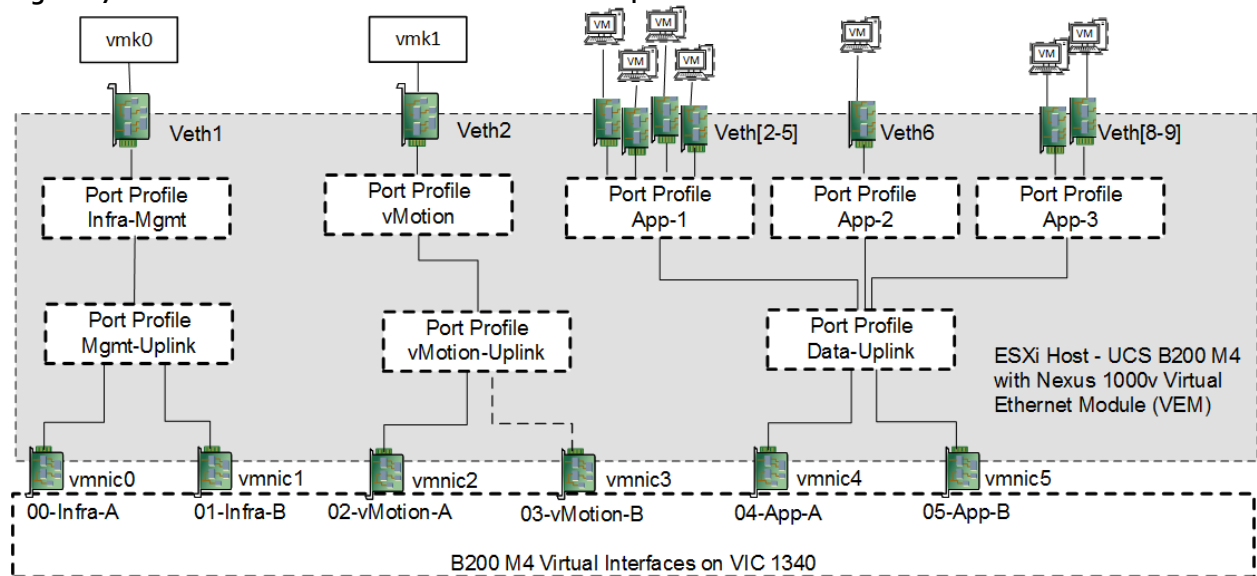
vmk0

vmk1

VM VM VM VM VM VM VM VM

Veth1

Veth2

Veth[2-5]

Veth6

Veth[8-9]

Port Profile Infra-Mgmt

Port Profile vMotion

Port Profile App-1

Port Profile App-2

Port Profile App-3

Port Profile Mgmt-Uplink

Port Profile vMotion-Uplink

Port Profile Data-Uplink

ESXi Host - UCS B200 M4 with Nexus 1000v Virtual Ethernet Module (VEM)

vmnic0

vmnic1

vmnic2

vmnic3

vmnic4

vmnic5

00-Infra-A

01-Infra-B

02-vMotion-A

03-vMotion-B

04-App-A

05-App-B

B200 M4 Virtual Interfaces on VIC 1340